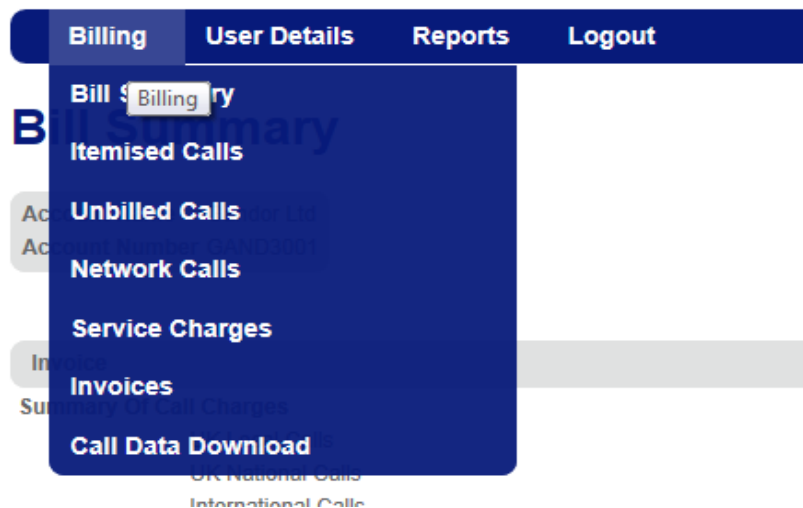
Billing User Details Reports Logout

Bill S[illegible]ry Billing

Bi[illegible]

Itemised Calls

Acc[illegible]

Unbilled Calls

Ac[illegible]

Network Calls

Service Charges

In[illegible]

Invoices

Sum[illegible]

Call Data Download

UK National Calls

International Calls